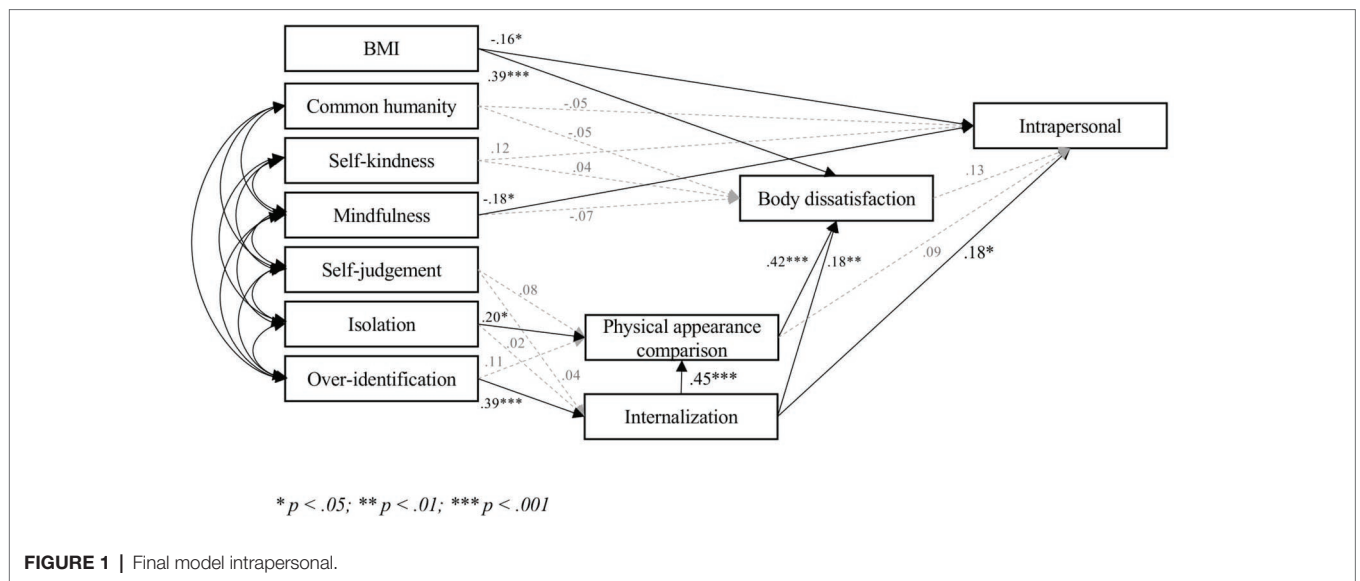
BMI
-.16*
.39***
Common humanity
-.05
-.05
Self-kindness
.12
.04
Mindfulness
-.18*
-.07
Self-judgement
.08
Isolation
.20*
.02
.04
Over-identification
.11
.39***
Intrapersonal
Body dissatisfaction
.13
.42***
.18**
.09
.18*
Physical appearance comparison
.45***
Internalization

* $p < .05$; ** $p < .01$; *** $p < .001$

FIGURE 1 | Final model intrapersonal.